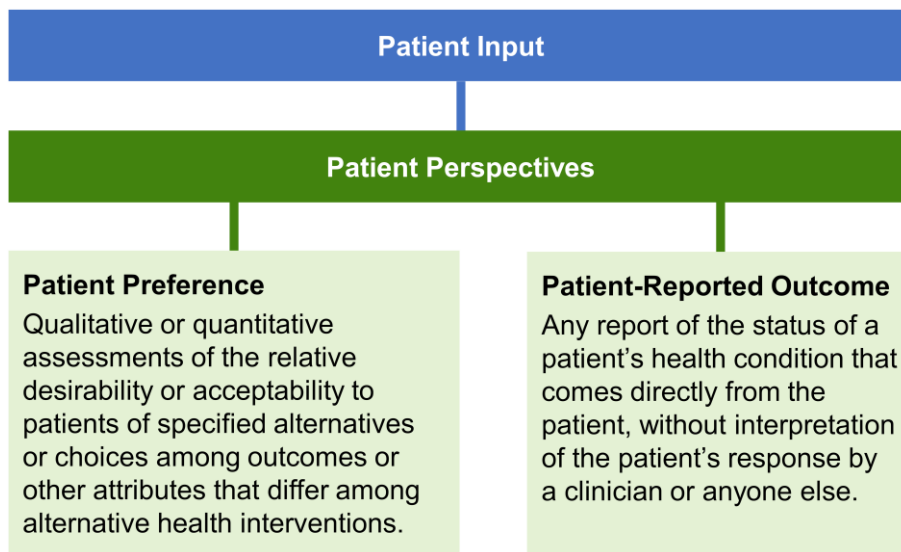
Patient Input

Patient Perspectives

Patient Preference
Qualitative or quantitative assessments of the relative desirability or acceptability to patients of specified alternatives or choices among outcomes or other attributes that differ among alternative health interventions.

Patient-Reported Outcome
Any report of the status of a patient's health condition that comes directly from the patient, without interpretation of the patient's response by a clinician or anyone else.